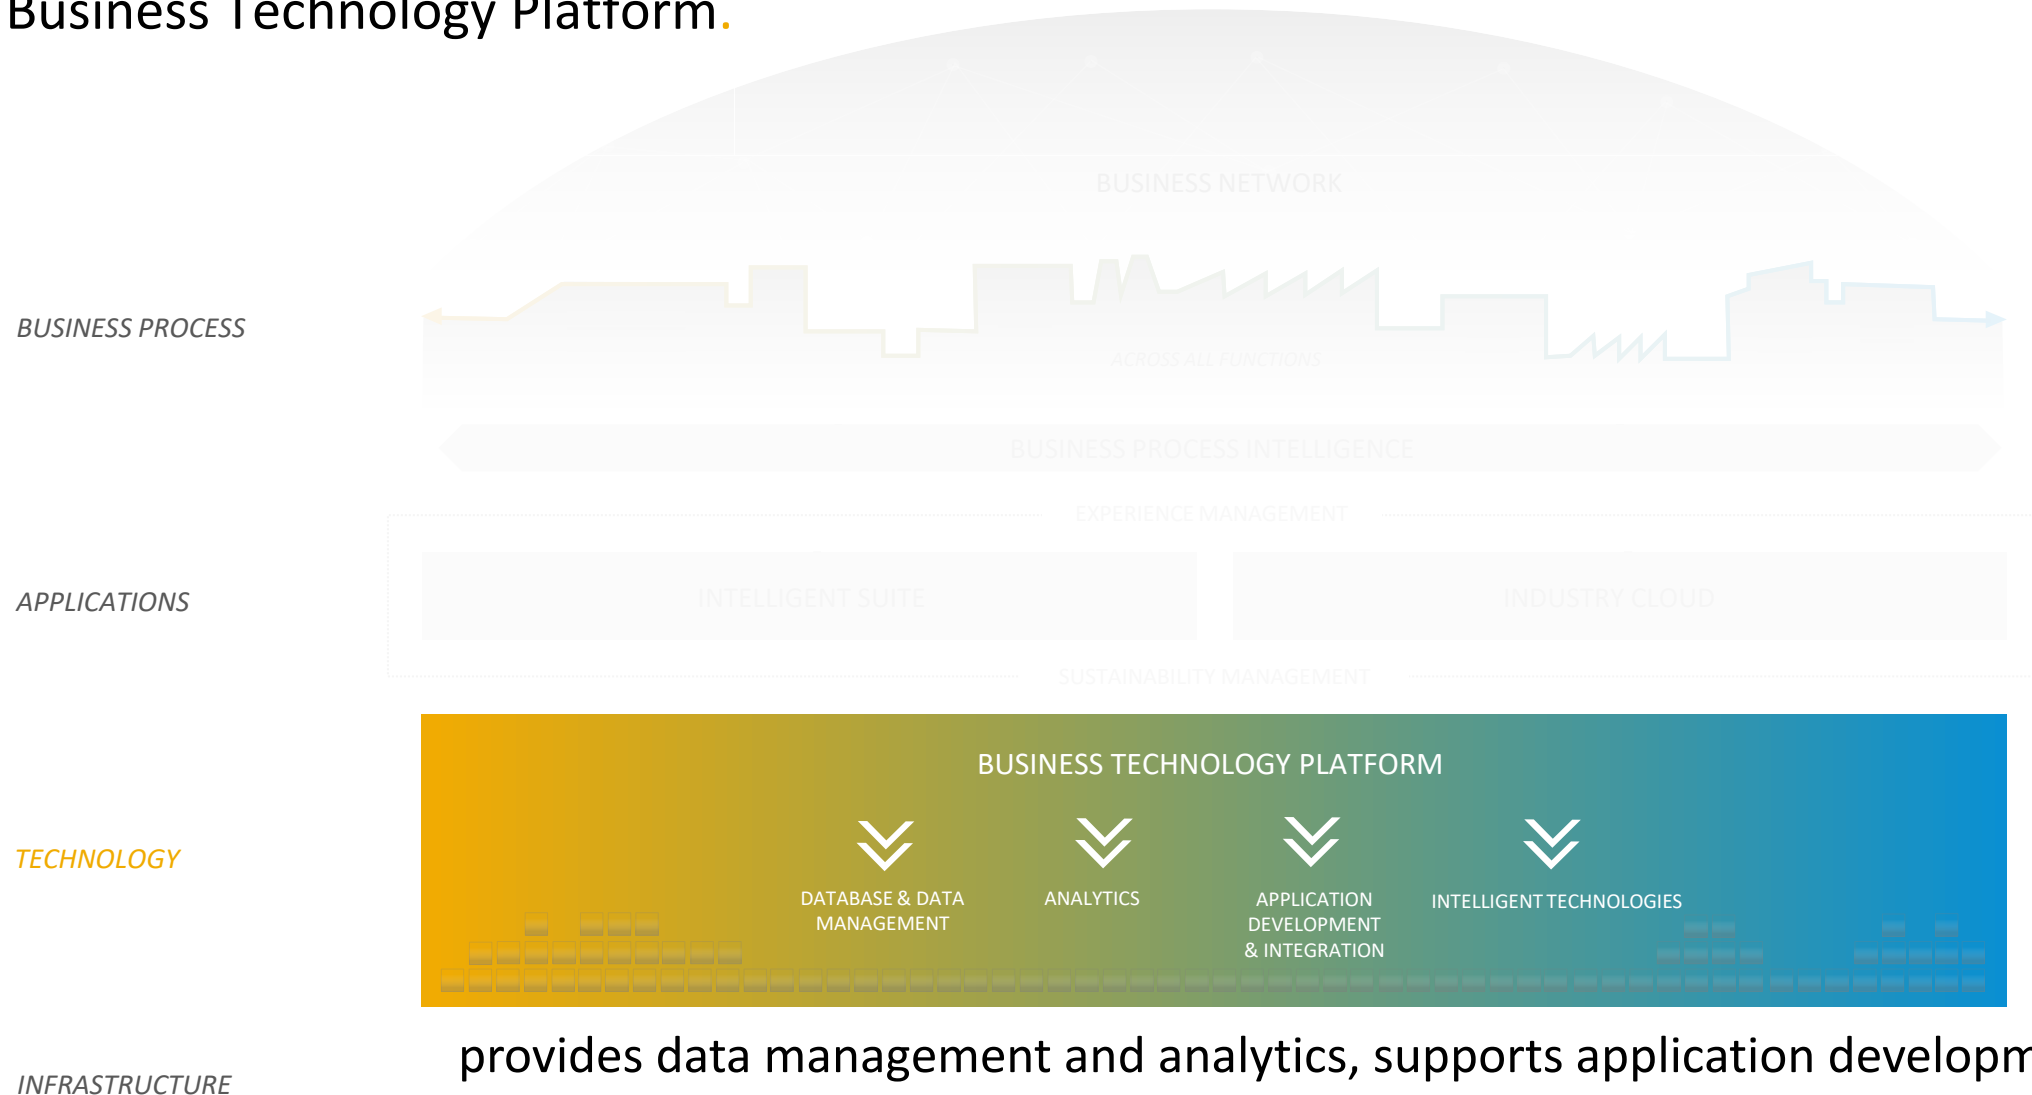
Business Technology Platform.

BUSINESS NETWORK

BUSINESS PROCESS

ACROSS ALL FUNCTIONS

BUSINESS PROCESS INTELLIGENCE

EXPERIENCE MANAGEMENT

APPLICATIONS

INTELLIGENT SUITE

INDUSTRY CLOUD

SUSTAINABILITY MANAGEMENT

TECHNOLOGY

BUSINESS TECHNOLOGY PLATFORM

DATABASE & DATA MANAGEMENT

ANALYTICS

APPLICATION DEVELOPMENT & INTEGRATION

INTELLIGENT TECHNOLOGIES

INFRASTRUCTURE

provides data management and analytics, supports application developm